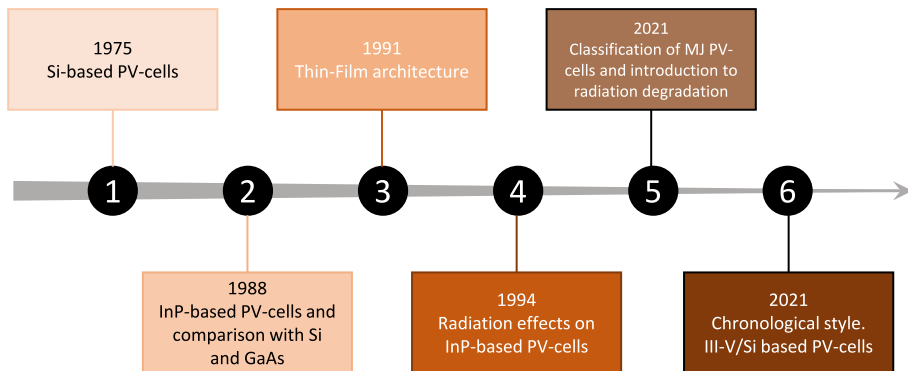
1975
Si-based PV-cells

1991
Thin-Film architecture

2021
Classification of MJ PV-cells and introduction to radiation degradation

1

2

3

4

5

6

1988
InP-based PV-cells and comparison with Si and GaAs

1994
Radiation effects on InP-based PV-cells

2021
Chronological style.
III-V/Si based PV-cells